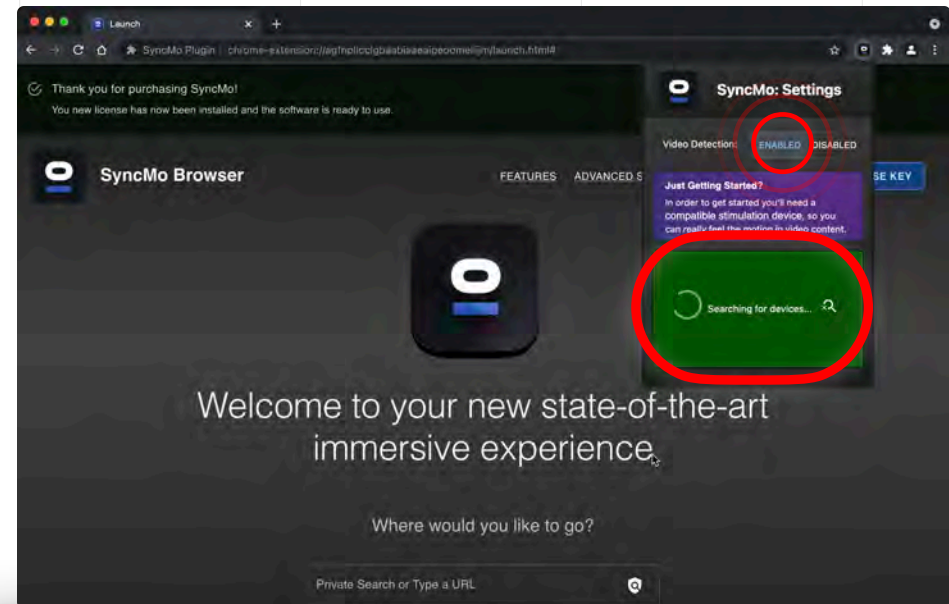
Launch

SyncMo Plugin | chrome-extension://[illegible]/launch.html#

Thank you for purchasing SyncMo!
You new license has now been installed and the software is ready to use.

SyncMo: Settings

Video Detection: ENABLED DISABLED

Just Getting Started?
In order to get started you'll need a compatible stimulation device, so you can really feel the motion in video content.

Searching for devices...

SyncMo Browser

FEATURES ADVANCED S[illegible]

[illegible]SE KEY

Welcome to your new state-of-the-art immersive experience

Where would you like to go?

Private Search or Type a URL